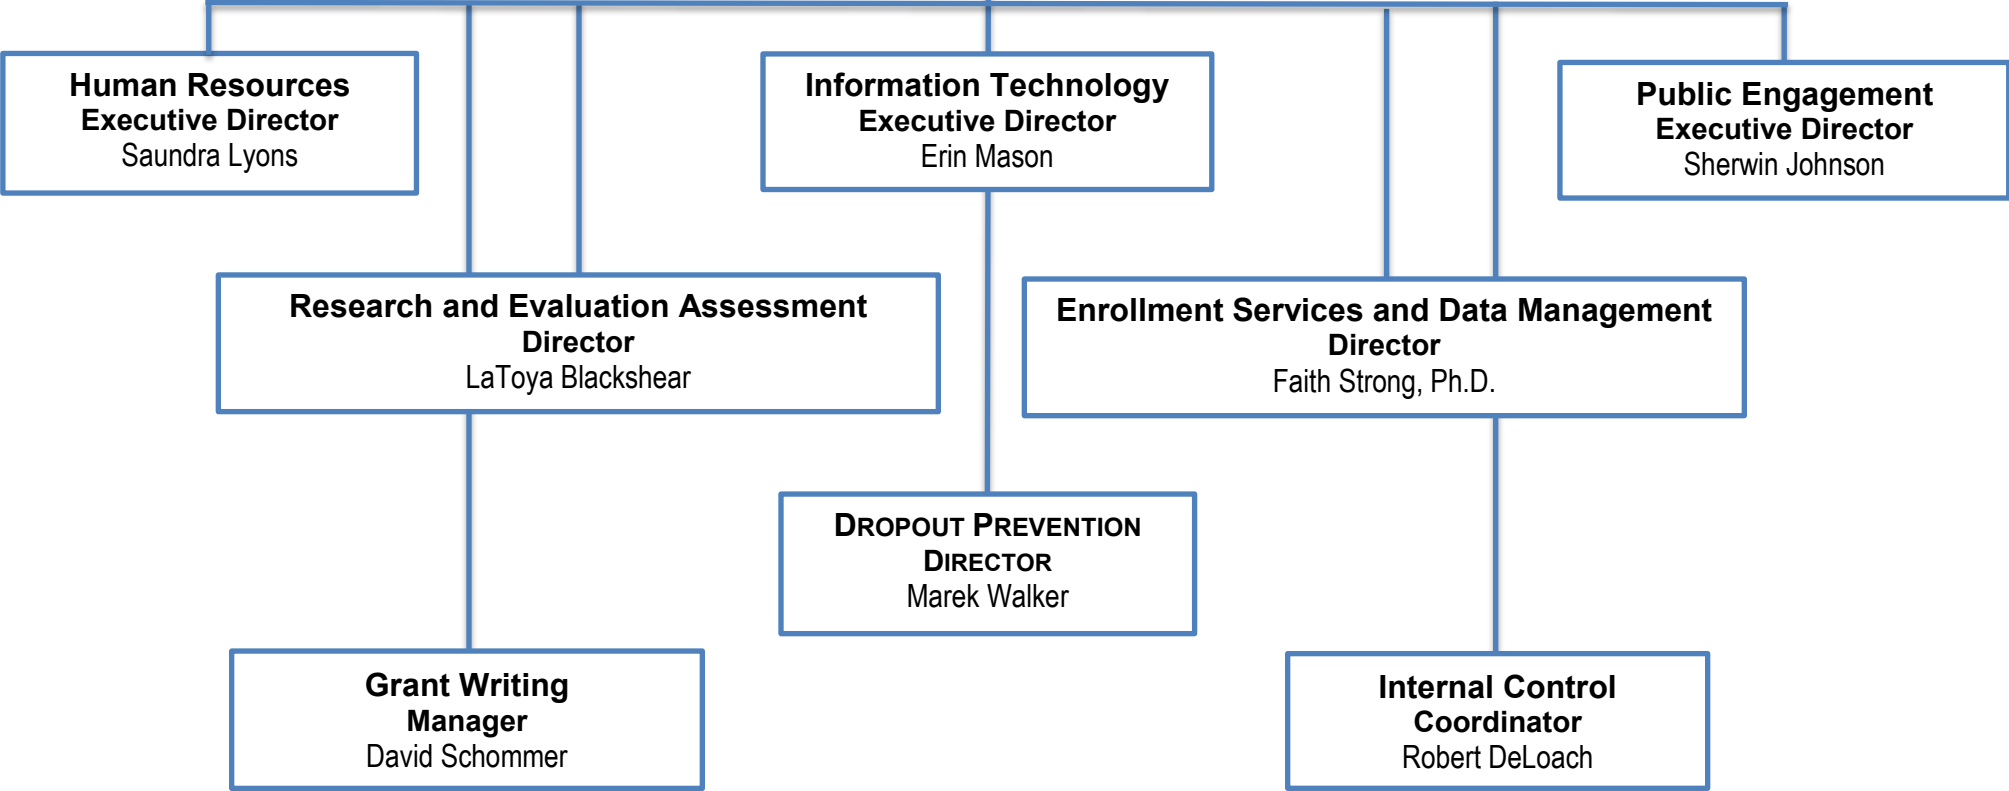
Human Resources
Executive Director
Saundra Lyons

Information Technology
Executive Director
Erin Mason

Public Engagement
Executive Director
Sherwin Johnson

Research and Evaluation Assessment
Director
LaToya Blackshear

Enrollment Services and Data Management
Director
Faith Strong, Ph.D.

DROPOUT PREVENTION
DIRECTOR
Marek Walker

Grant Writing
Manager
David Schommer

Internal Control
Coordinator
Robert DeLoach